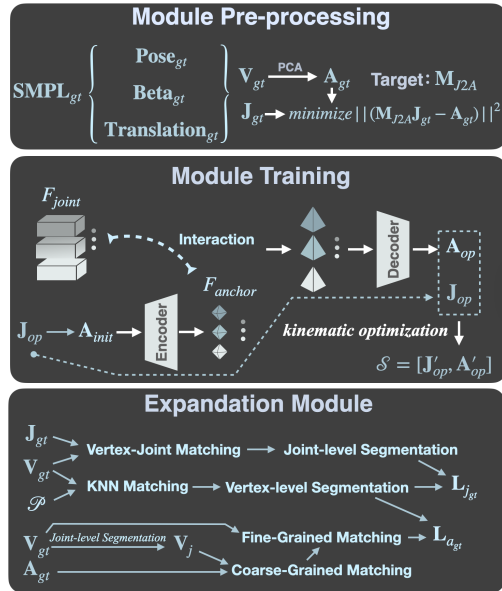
Module Pre-processing

$\mathbf{SMPL}_{gt}$ $\mathbf{Pose}_{gt}$ $\mathbf{Beta}_{gt}$ $\mathbf{Translation}_{gt}$

$\mathbf{V}_{gt}$ PCA $\mathbf{A}_{gt}$ Target: $\mathbf{M}_{J2A}$

$\mathbf{J}_{gt}$ $minimize\,||(\mathbf{M}_{J2A}\mathbf{J}_{gt} - \mathbf{A}_{gt})||^2$

Module Training

$F_{joint}$

Interaction

Decoder

$\mathbf{A}_{op}$

$\mathbf{J}_{op}$

$F_{anchor}$

$\mathbf{J}_{op}$ $\mathbf{A}_{init}$ Encoder

kinematic optimization

$\mathcal{S} = [\mathbf{J}'_{op}, \mathbf{A}'_{op}]$

Expandation Module

$\mathbf{J}_{gt}$
$\mathbf{V}_{gt}$
$\mathscr{P}$

Vertex-Joint Matching → Joint-level Segmentation

KNN Matching → Vertex-level Segmentation → $\mathbf{L}_{j_{gt}}$

$\mathbf{L}_{a_{gt}}$

$\mathbf{V}_{gt}$ Joint-level Segmentation $\mathbf{V}_{j}$

Fine-Grained Matching

$\mathbf{A}_{gt}$

Coarse-Grained Matching